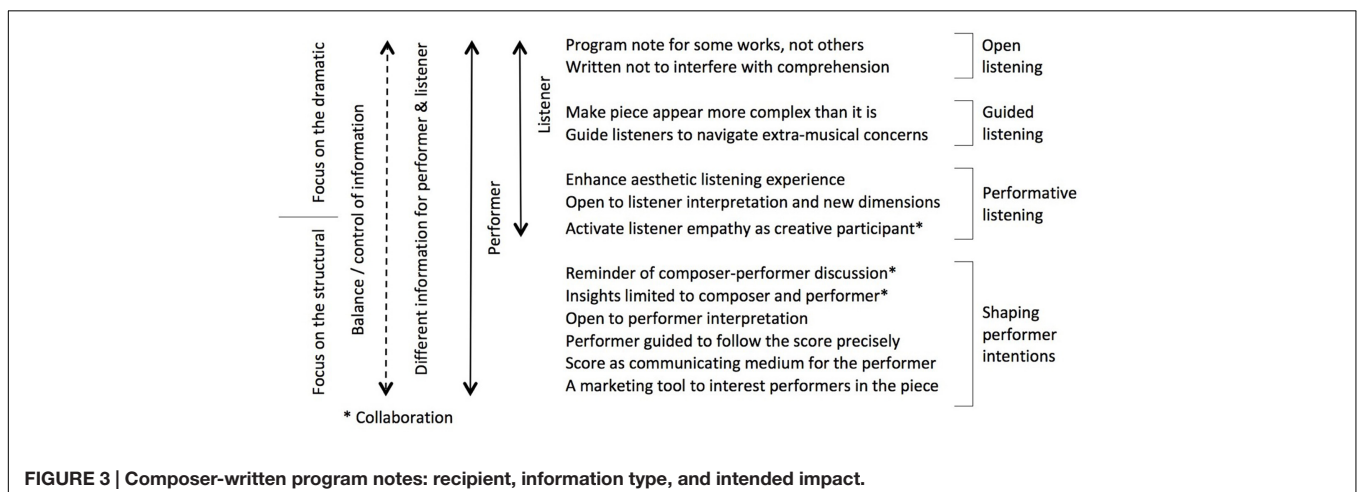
Focus on the dramatic

Focus on the structural

Balance / control of information

Different information for performer & listener

Performer

Listener

Program note for some works, not others
Written not to interfere with comprehension

Open listening

Make piece appear more complex than it is
Guide listeners to navigate extra-musical concerns

Guided listening

Enhance aesthetic listening experience
Open to listener interpretation and new dimensions
Activate listener empathy as creative participant*

Performative listening

Reminder of composer-performer discussion*
Insights limited to composer and performer*
Open to performer interpretation
Performer guided to follow the score precisely
Score as communicating medium for the performer
A marketing tool to interest performers in the piece

Shaping performer intentions

* Collaboration

FIGURE 3 | Composer-written program notes: recipient, information type, and intended impact.